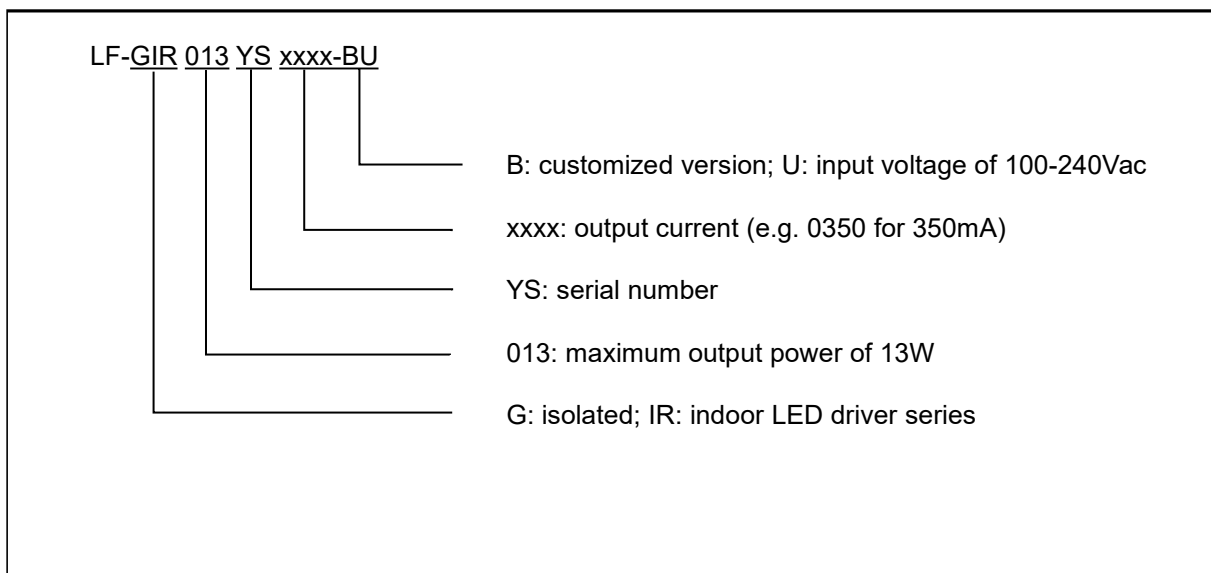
LF-GIR 013 YS xxxx-BU

B: customized version; U: input voltage of 100-240Vac

xxxx: output current (e.g. 0350 for 350mA)

YS: serial number

013: maximum output power of 13W

G: isolated; IR: indoor LED driver series